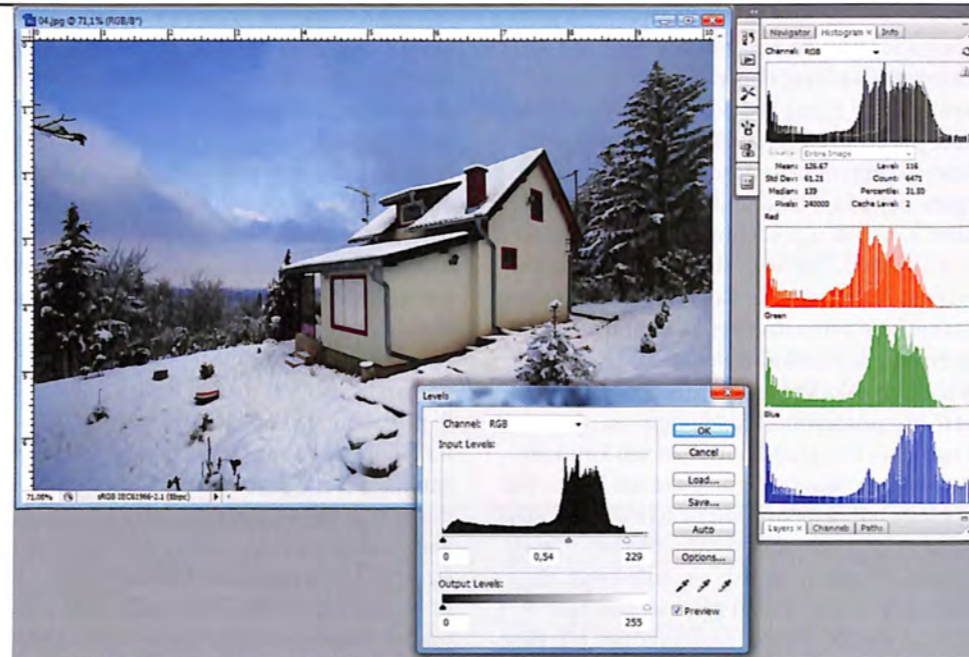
04.jpg @ 71,1% (RGB/8*)

71,08%

sRGB IEC61966-2.1 (8bpc)

Navigator | Histogram × | Info

Channel: RGB

Source: Entire Image

Mean: 126.67
Std Dev: 61.21
Median: 139
Pixels: 240000

Level: 116
Count: 6471
Percentile: 31.30
Cache Level: 2

Red

Green

Blue

Layers × | Channels | Paths

Levels

Channel: RGB

Input Levels:

0
0,54
229

Output Levels:

0
255

OK
Cancel
Load...
Save...
Auto
Options...

Preview